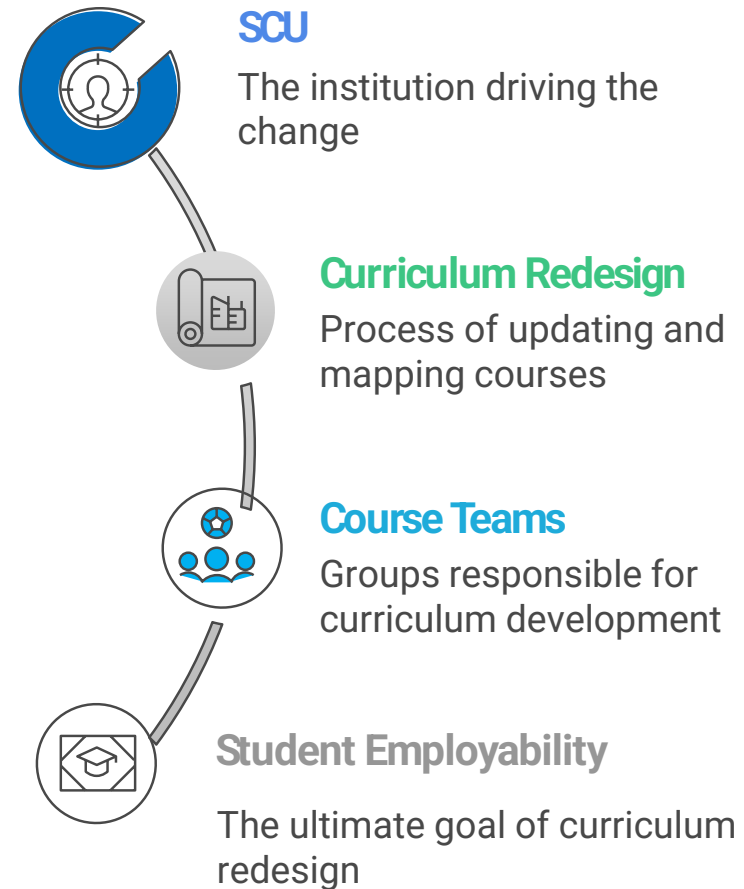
SCU

The institution driving the change

Curriculum Redesign

Process of updating and mapping courses

Course Teams

Groups responsible for curriculum development

Student Employability

The ultimate goal of curriculum redesign